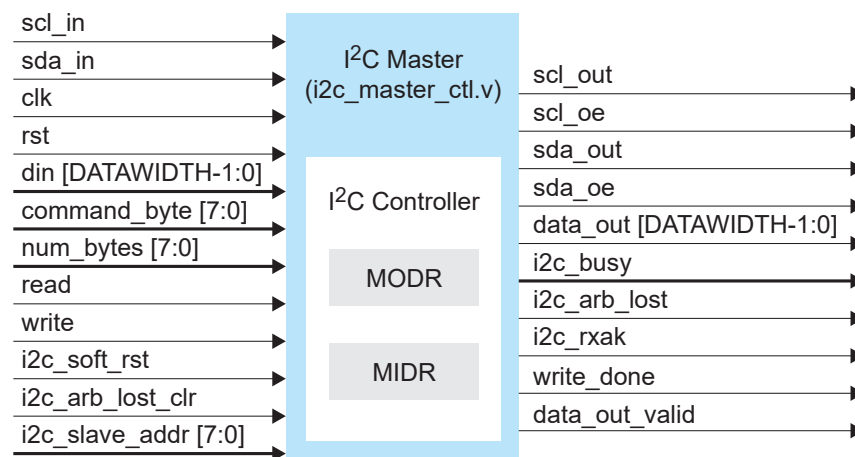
scl_in
sda_in
clk
rst
din [DATAWIDTH-1:0]
command_byte [7:0]
num_bytes [7:0]
read
write
i2c_soft_rst
i2c_arb_lost_clr
i2c_slave_addr [7:0]

I$^2$C Master
(i2c_master_ctl.v)

I$^2$C Controller

MODR

MIDR

scl_out
scl_oe
sda_out
sda_oe
data_out [DATAWIDTH-1:0]
i2c_busy
i2c_arb_lost
i2c_rxak
write_done
data_out_valid